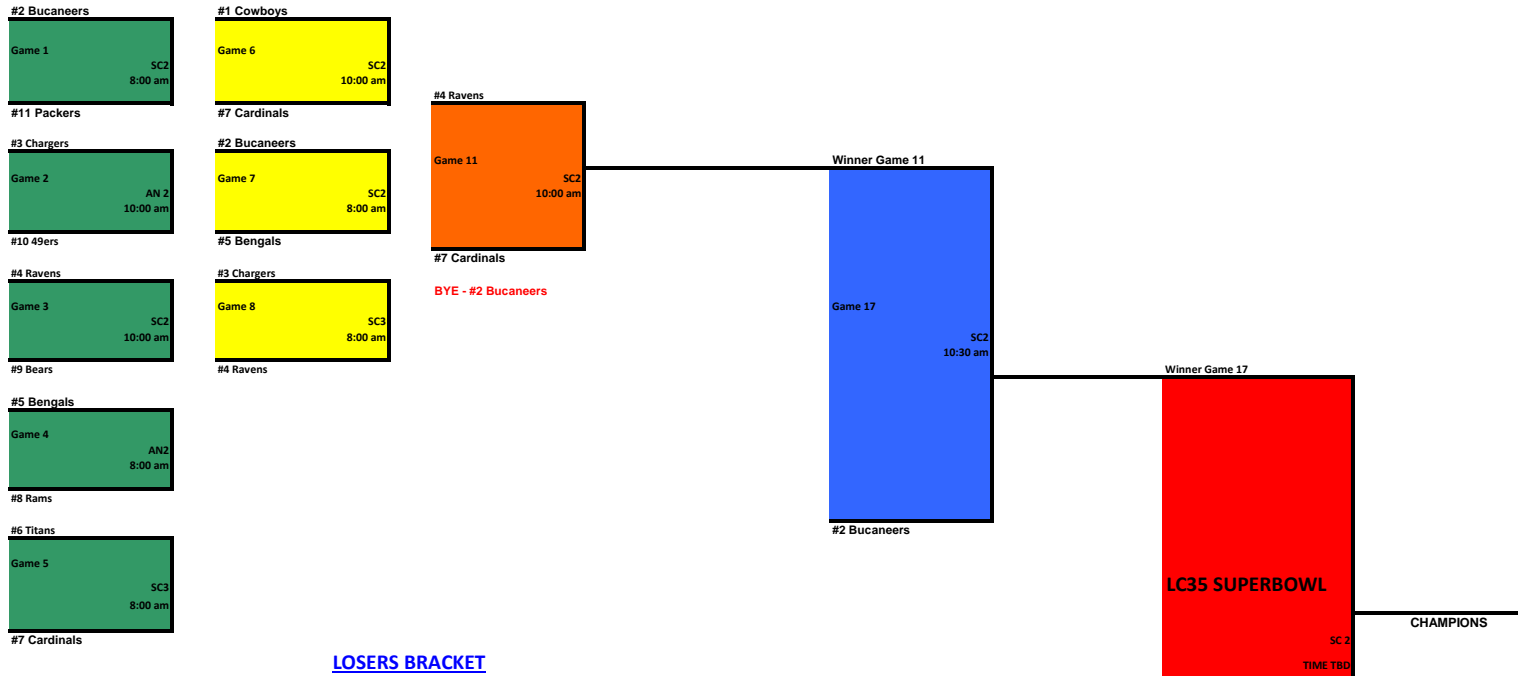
#2 Bucaneers
Game 1
SC2
8:00 am
#11 Packers

#3 Chargers
Game 2
AN 2
10:00 am
#10 49ers

#4 Ravens
Game 3
SC2
10:00 am
#9 Bears

#5 Bengals
Game 4
AN2
8:00 am
#8 Rams

#6 Titans
Game 5
SC3
8:00 am
#7 Cardinals

#1 Cowboys
Game 6
SC2
10:00 am
#7 Cardinals

#2 Bucaneers
Game 7
SC2
8:00 am
#5 Bengals

#3 Chargers
Game 8
SC3
8:00 am
#4 Ravens

#4 Ravens
Game 11
SC2
10:00 am
#7 Cardinals

BYE - #2 Bucaneers

Winner Game 11
Game 17
SC2
10:30 am
#2 Bucaneers

Winner Game 17
LC35 SUPERBOWL
SC 2
TIME TBD

CHAMPIONS

LOSERS BRACKET